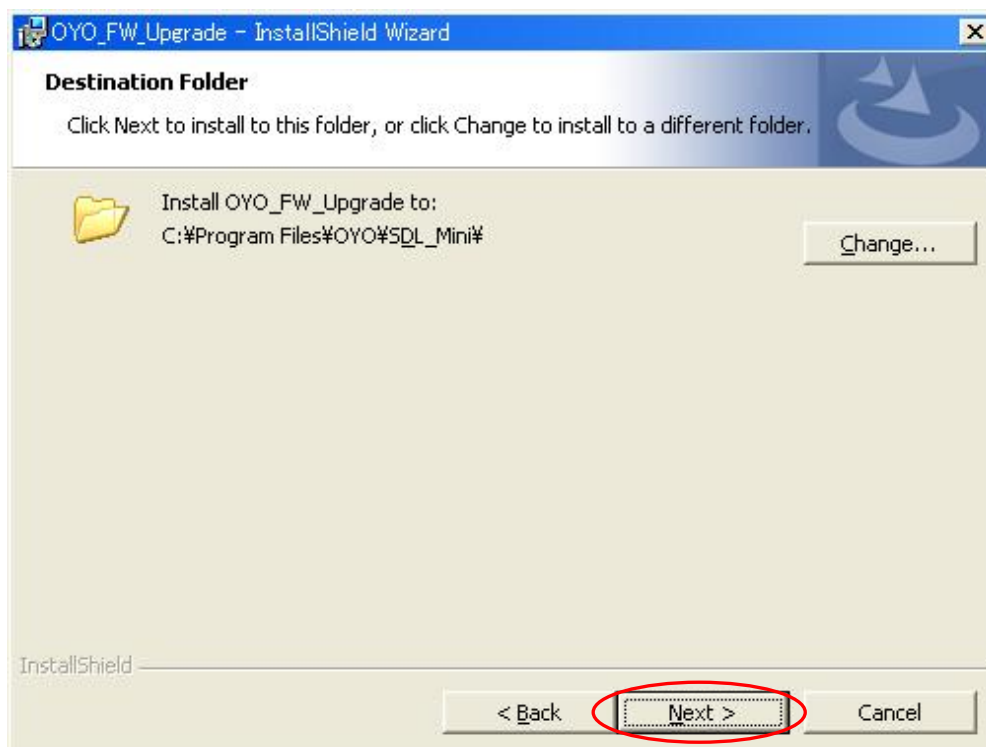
OYO_FW_Upgrade - InstallShield Wizard

Destination Folder

Click Next to install to this folder, or click Change to install to a different folder.

Install OYO_FW_Upgrade to:
C:¥Program Files¥OYO¥SDL_Mini¥

Change...

InstallShield

< Back

Next >

Cancel